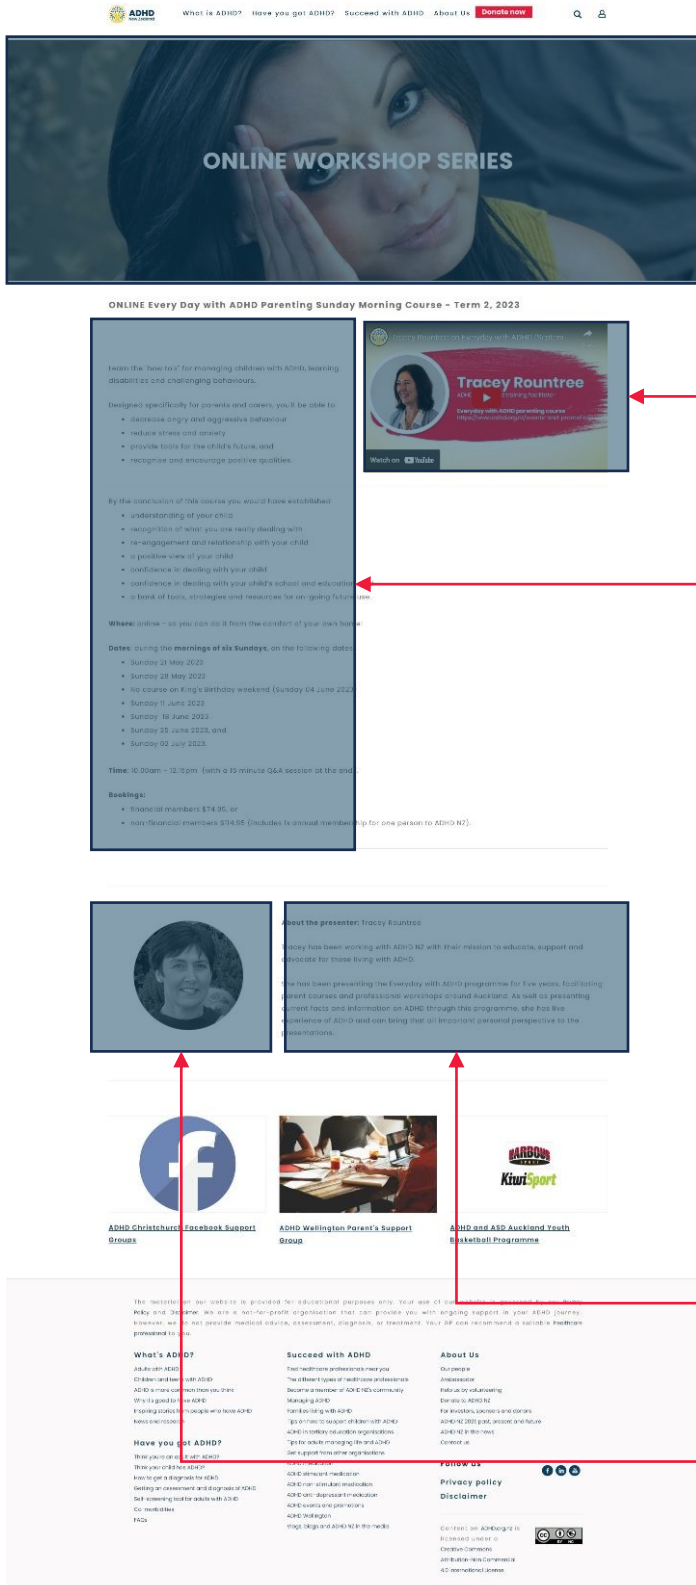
ADHD NEW ZEALAND

What is ADHD? Have you got ADHD? Succeed with ADHD About Us Donate now

ONLINE WORKSHOP SERIES

ONLINE Every Day with ADHD Parenting Sunday Morning Course – Term 2, 2023

Learn the "how to's" for managing children with ADHD, learning disabilities and challenging behaviours.

Designed specifically for parents and carers, you'll be able to
- decrease angry and aggressive behaviour
- reduce stress and anxiety
- provide tools for the child's future, and
- recognise and encourage positive qualities.

By the conclusion of this course you would have established
- understanding of your child
- recognition of what you are really dealing with
- re-engagement and relationship with your child
- a positive view of your child
- confidence in dealing with your child
- confidence in dealing with your child's school and education
- a bank of tools, strategies and resources for on-going future use.

Where: online – so you can do it from the comfort of your own home.

Dates: during the mornings of six Sundays, on the following dates:
- Sunday 21 May 2023
- Sunday 28 May 2023
- No course on King's Birthday weekend (Sunday 04 June 2023)
- Sunday 11 June 2023
- Sunday 18 June 2023
- Sunday 25 June 2023, and
- Sunday 02 July 2023.

Time: 10.00am – 12.15pm (with a 15 minute Q&A session at the end)

Bookings:
- financial members $74.95, or
- non-financial members $114.95 (includes 1x annual membership for one person to ADHD NZ).

Tracey Rountree on Everyday with ADHD Worksh...

Tracey Rountree
ADHD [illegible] training facilitator
Everyday with ADHD parenting course
https://www.adhd.org.nz/events-and-promotions

Watch on YouTube

About the presenter: Tracey Rountree

Tracey has been working with ADHD NZ with their mission to educate, support and advocate for those living with ADHD.

She has been presenting the Everyday with ADHD programme for five years, facilitating parent courses and professional workshops around Auckland. As well as presenting current facts and information on ADHD through this programme, she has live experience of ADHD and can bring that all important personal perspective to the presentations.

ADHD Christchurch Facebook Support Groups

ADHD Wellington Parent's Support Group

HARBOUR SPORT KiwiSport

ADHD and ASD Auckland Youth Basketball Programme

The material on our website is provided for educational purposes only. Your use of our website is governed by our Privacy Policy and Disclaimer. We are a not-for-profit organisation that can provide you with ongoing support in your ADHD journey, however, we do not provide medical advice, assessment, diagnosis, or treatment. Your GP can recommend a suitable healthcare professional to you.

What's ADHD?
Adults with ADHD
Children and teens with ADHD
ADHD is more common than you think
Why diagnose ADHD
Inspiring stories from people who have ADHD
News and research

Have you got ADHD?
Think you've got ADHD?
Think your child has ADHD?
How to get a diagnosis for ADHD
Getting an assessment and diagnosis of ADHD
Self-screening tool for adults with ADHD
Co-morbidities
FAQs

Succeed with ADHD
Find healthcare professionals near you
The different types of healthcare professionals
Become a member of ADHD NZ's community
Managing ADHD
Families living with ADHD
Tips on how to support children with ADHD
ADHD in tertiary education organisations
Tips for adults managing life and ADHD
Get support from other organisations
ADHD medication
ADHD stimulant medication
ADHD non-stimulant medication
ADHD anti-depressant medication
ADHD events and promotions
ADHD Wellington
Vlogs, blogs and ADHD NZ in the media

About Us
Our people
Ambassador
Help us by volunteering
Donate to ADHD NZ
For investors, sponsors and donors
ADHD NZ 2021 past, present and future
ADHD NZ in the news
Contact us

Follow us

Privacy policy
Disclaimer

Content on ADHD.org.nz is licensed under a Creative Commons Attribution-Non Commercial 4.0 International License